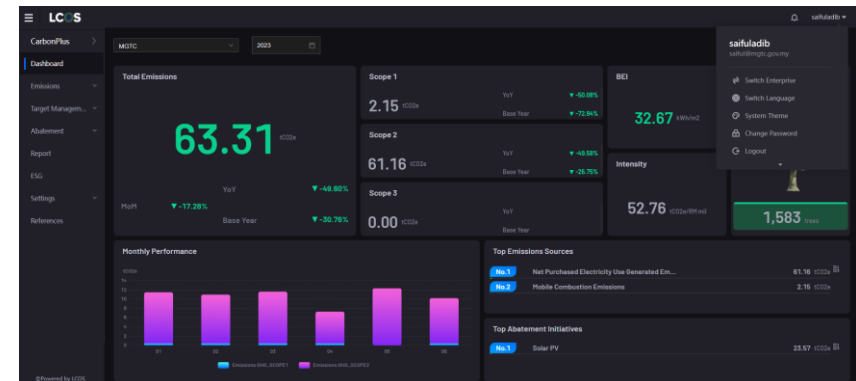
LCOS

saifuladib

CarbonPlus

Dashboard

Emissions

Target Managem...

Abatement

Report

ESG

Settings

References

©Powered by LCOS

MGTC

2023

Total Emissions

63.31 tCO2e

MoM ▼-17.28%

YoY ▼-49.60%

Base Year ▼-30.76%

Scope 1

2.15 tCO2e

YoY ▼-50.08%

Base Year ▼-72.94%

Scope 2

61.16 tCO2e

YoY ▼-49.58%

Base Year ▼-26.75%

Scope 3

0.00 tCO2e

YoY

Base Year

BEI

32.67 kWh/m2

Intensity

52.76 tCO2e/RM mil

1,583 trees

saifuladib

saiful@mgtc.gov.my

Switch Enterprise

Switch Language

System Theme

Change Password

Logout

Monthly Performance

tCO2e

14

12

10

8

6

4

2

0

01

02

03

04

05

06

Emissions GHG_SCOPE1

Emissions GHG_SCOPE2

Top Emissions Sources

No.1 Net Purchased Electricity Use Generated Em... 61.16 tCO2e

No.2 Mobile Combustion Emissions 2.15 tCO2e

Top Abatement Initiatives

No.1 Solar PV 23.57 tCO2e